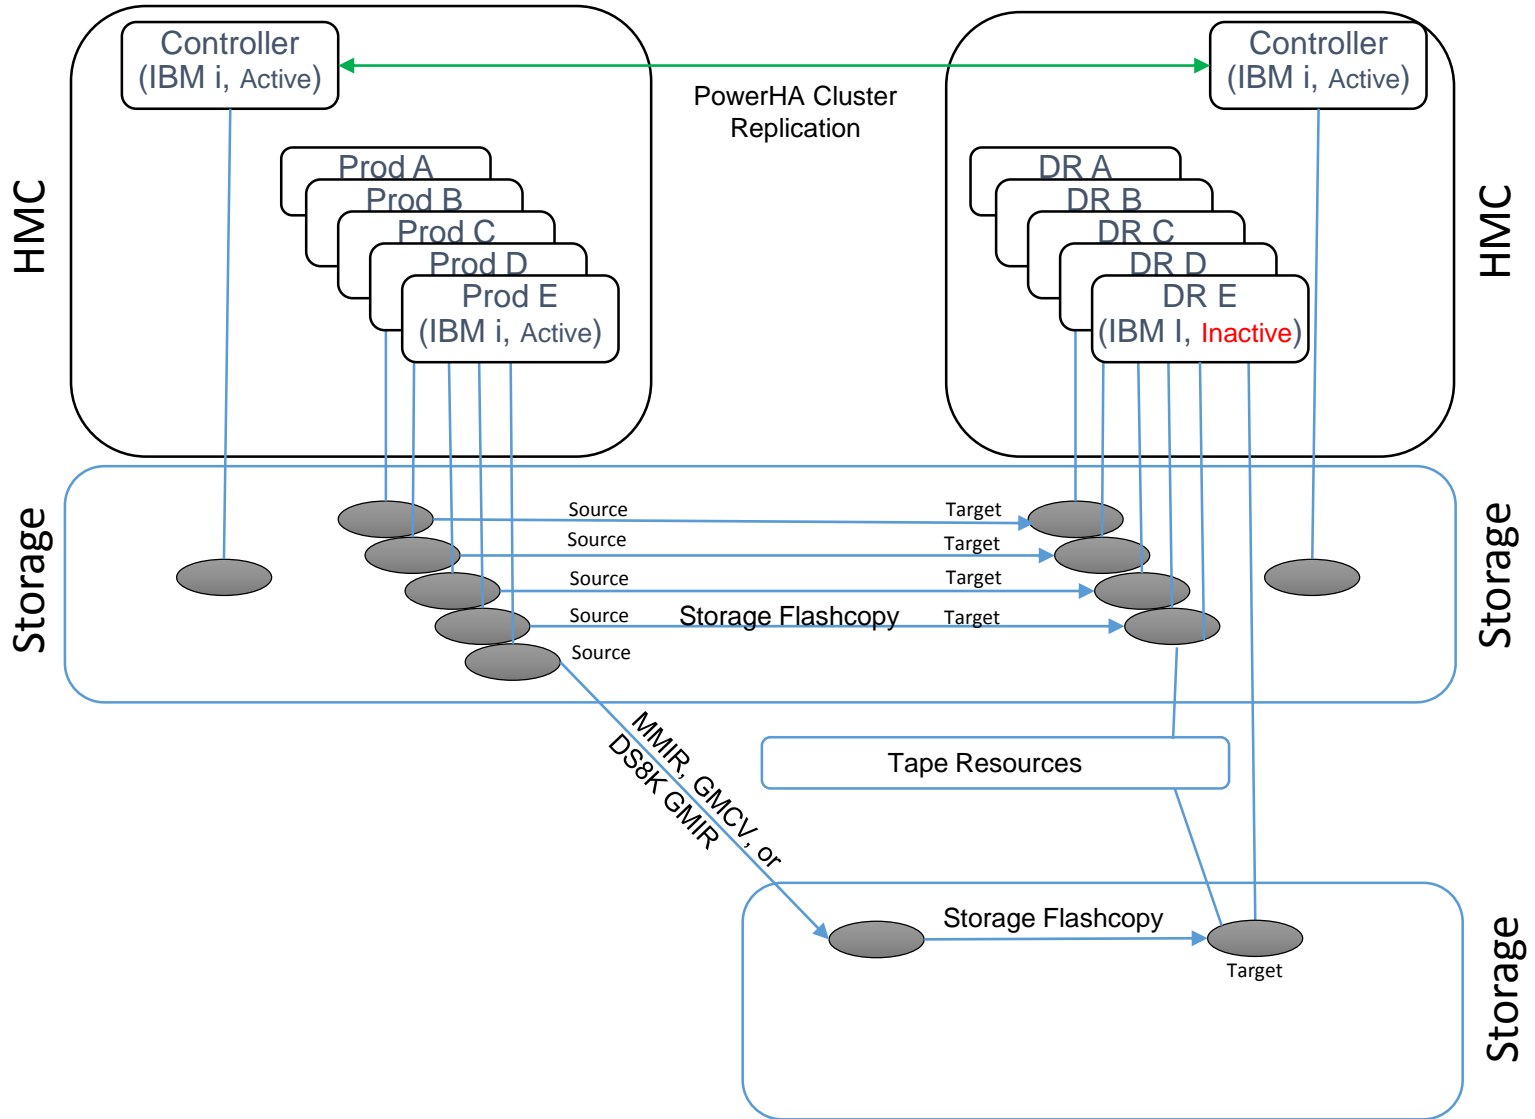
Controller
(IBM i, Active)

PowerHA Cluster
Replication

Controller
(IBM i, Active)

HMC

Prod A
Prod B
Prod C
Prod D
Prod E
(IBM i, Active)

DR A
DR B
DR C
DR D
DR E
(IBM I, Inactive)

HMC

Storage

Source
Source
Source
Source
Source

Storage Flashcopy

Target
Target
Target
Target

Storage

MMIR, GMCV, or
DS8K GMIR

Tape Resources

Storage Flashcopy

Target

Storage